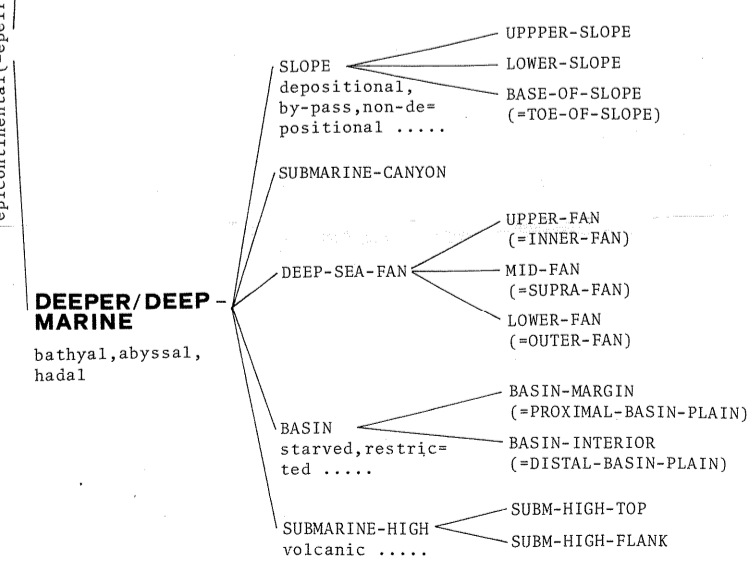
epicontinental(=epeiri

DEEPER/DEEP-MARINE
bathyal,abyssal, hadal

SLOPE
depositional, by-pass,non-depositional .....

UPPPER-SLOPE
LOWER-SLOPE
BASE-OF-SLOPE
(=TOE-OF-SLOPE)

SUBMARINE-CANYON

DEEP-SEA-FAN

UPPER-FAN
(=INNER-FAN)
MID-FAN
(=SUPRA-FAN)
LOWER-FAN
(=OUTER-FAN)

BASIN
starved,restricted .....

BASIN-MARGIN
(=PROXIMAL-BASIN-PLAIN)
BASIN-INTERIOR
(=DISTAL-BASIN-PLAIN)

SUBMARINE-HIGH
volcanic .....

SUBM-HIGH-TOP
SUBM-HIGH-FLANK